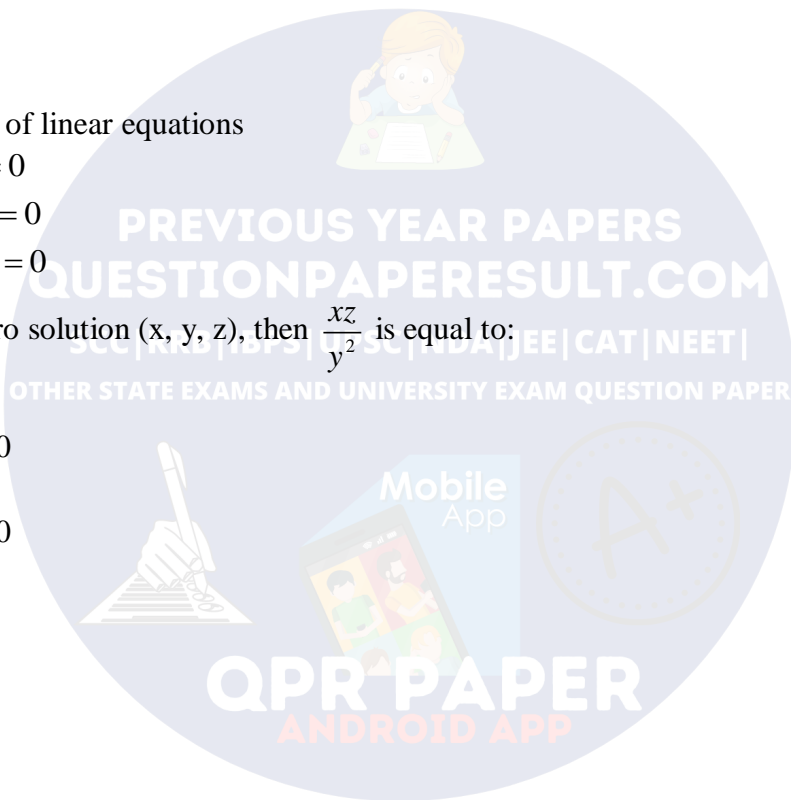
of linear equations

$= 0$

$= 0$

$= 0$

ro solution (x, y, z), then $\frac{xz}{y^2}$ is equal to:

0

0

PREVIOUS YEAR PAPERS
QUESTIONPAPERESULT.COM
SSC|RRB|IBPS|UPSC|NDA|JEE|CAT|NEET|
OTHER STATE EXAMS AND UNIVERSITY EXAM QUESTION PAPER

Mobile
App

QPR PAPER
ANDROID APP